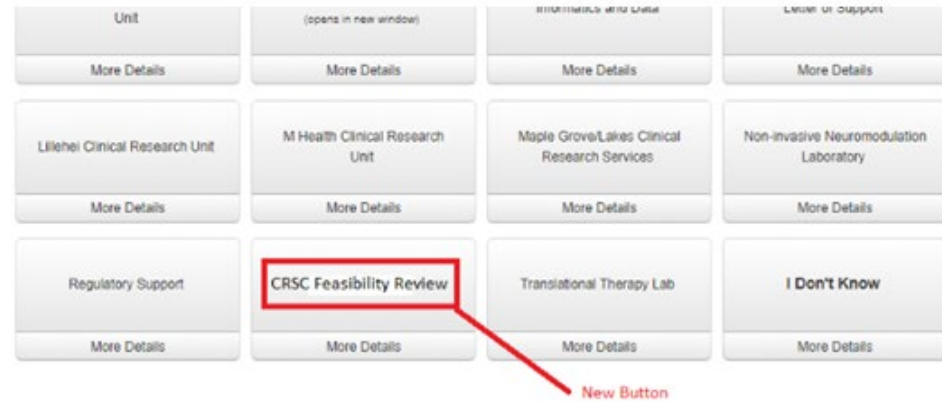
Unit

More Details

(opens in new window)

More Details

Informatics and Data

More Details

Letter of Support

More Details

Lillehei Clinical Research Unit

More Details

M Health Clinical Research Unit

More Details

Maple Grove/Lakes Clinical Research Services

More Details

Non-invasive Neuromodulation Laboratory

More Details

Regulatory Support

More Details

CRSC Feasibility Review

More Details

Translational Therapy Lab

More Details

I Don't Know

More Details

New Button